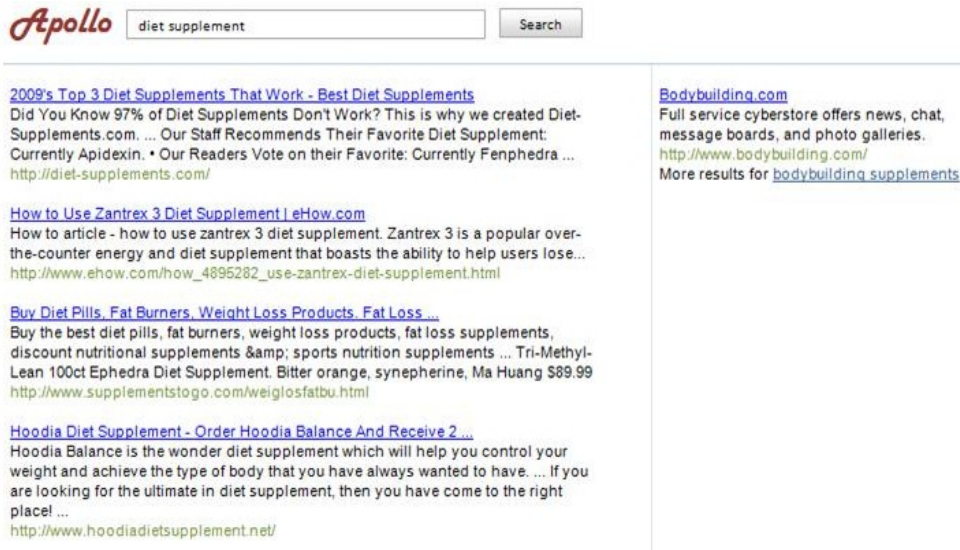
Apollo

diet supplement

Search

2009's Top 3 Diet Supplements That Work - Best Diet Supplements
Did You Know 97% of Diet Supplements Don't Work? This is why we created Diet-Supplements.com. ... Our Staff Recommends Their Favorite Diet Supplement: Currently Apidexin. • Our Readers Vote on their Favorite: Currently Fenphedra ...
http://diet-supplements.com/

How to Use Zantrex 3 Diet Supplement | eHow.com
How to article - how to use zantrex 3 diet supplement. Zantrex 3 is a popular over-the-counter energy and diet supplement that boasts the ability to help users lose...
http://www.ehow.com/how_4895282_use-zantrex-diet-supplement.html

Buy Diet Pills, Fat Burners, Weight Loss Products, Fat Loss ...
Buy the best diet pills, fat burners, weight loss products, fat loss supplements, discount nutritional supplements &amp; sports nutrition supplements ... Tri-Methyl-Lean 100ct Ephedra Diet Supplement. Bitter orange, synepherine, Ma Huang $89.99
http://www.supplementstogo.com/weiglosfatbu.html

Hoodia Diet Supplement - Order Hoodia Balance And Receive 2 ...
Hoodia Balance is the wonder diet supplement which will help you control your weight and achieve the type of body that you have always wanted to have. ... If you are looking for the ultimate in diet supplement, then you have come to the right place! ...
http://www.hoodiadietsupplement.net/

Bodybuilding.com
Full service cyberstore offers news, chat, message boards, and photo galleries.
http://www.bodybuilding.com/
More results for bodybuilding supplements